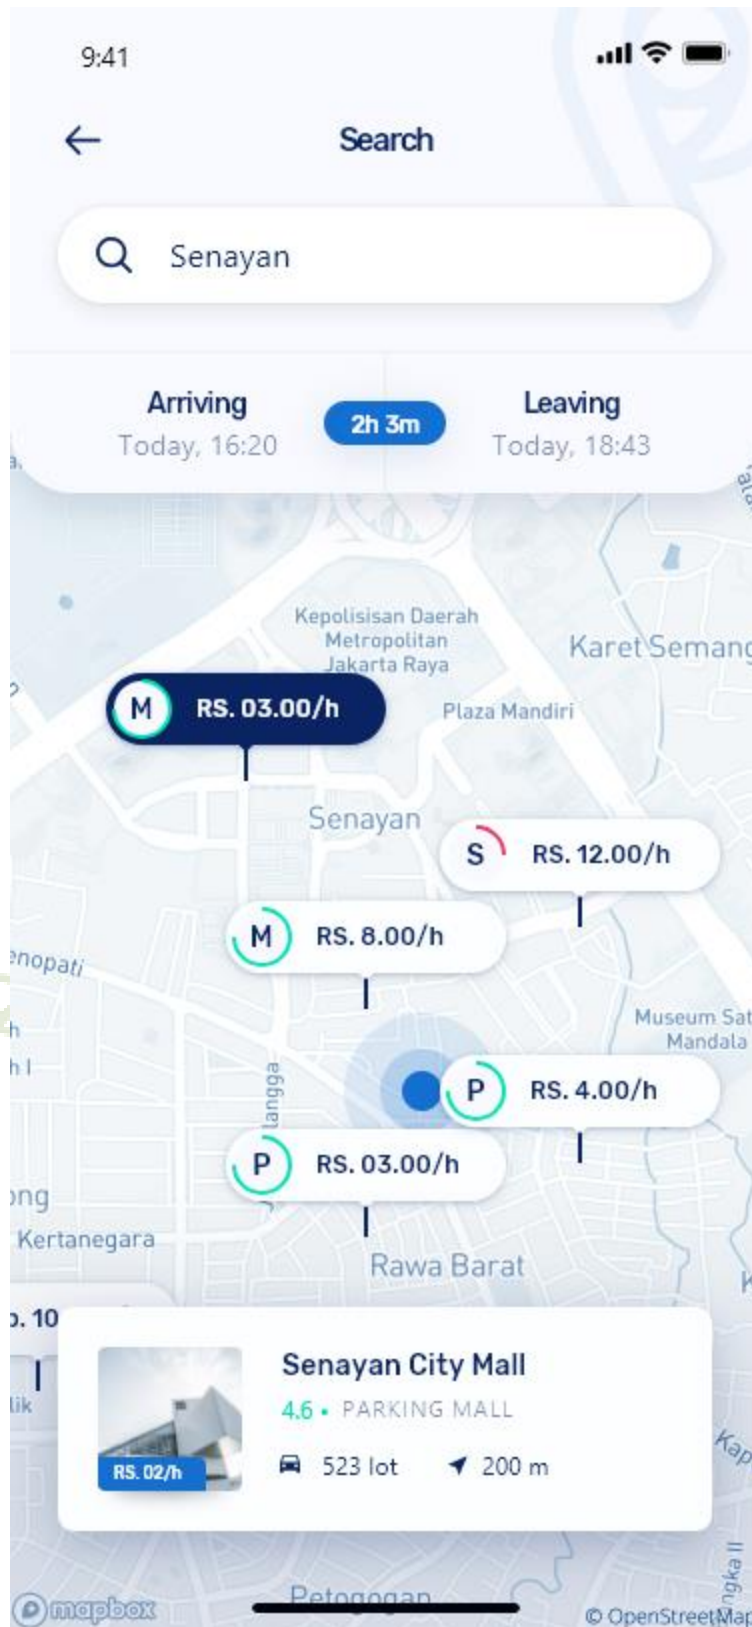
9:41

Search

Senayan

Arriving
Today, 16:20

2h 3m

Leaving
Today, 18:43

Kepolisisan Daerah Metropolitan Jakarta Raya

Karet Semang

M RS. 03.00/h

Plaza Mandiri

Senayan

S RS. 12.00/h

M RS. 8.00/h

enopati

Museum Sat Mandala

P RS. 4.00/h

langga

P RS. 03.00/h

ong

Kertanegara

Rawa Barat

Senayan City Mall

4.6 • PARKING MALL

RS. 02/h

523 lot

200 m

Petogogan

mapbox

© OpenStreetMap